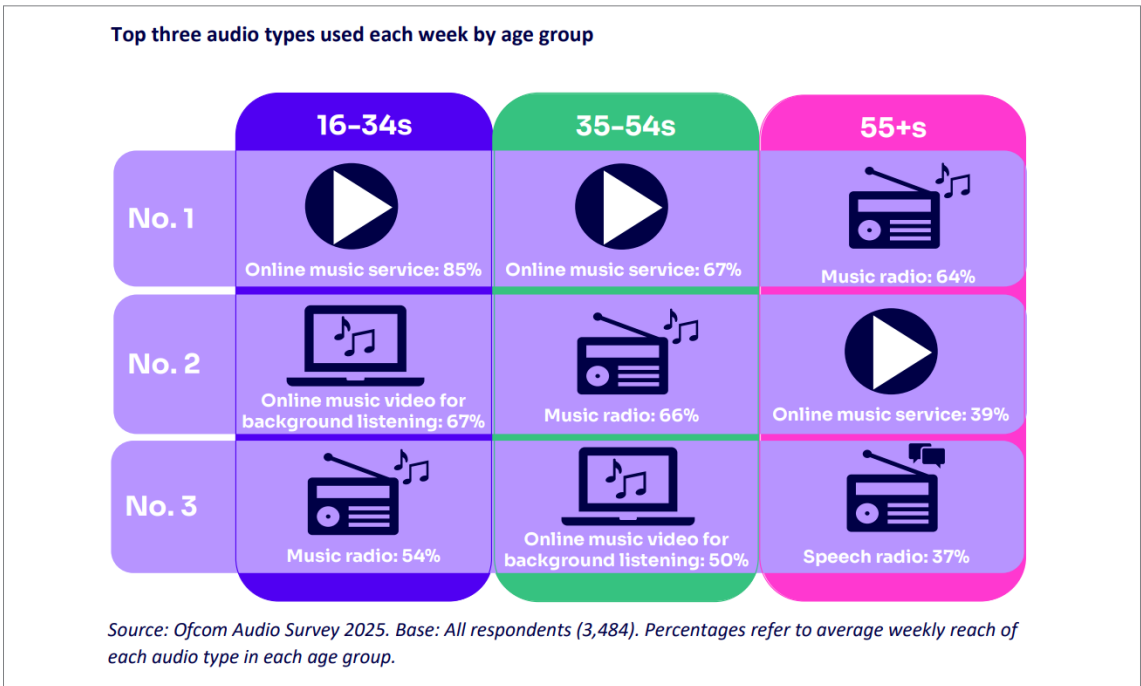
Top three audio types used each week by age group

| | 16-34s | 35-54s | 55+s |
|---|---|---|---|
| No. 1 | Online music service: 85% | Online music service: 67% | Music radio: 64% |
| No. 2 | Online music video for background listening: 67% | Music radio: 66% | Online music service: 39% |
| No. 3 | Music radio: 54% | Online music video for background listening: 50% | Speech radio: 37% |

Source: Ofcom Audio Survey 2025. Base: All respondents (3,484). Percentages refer to average weekly reach of each audio type in each age group.